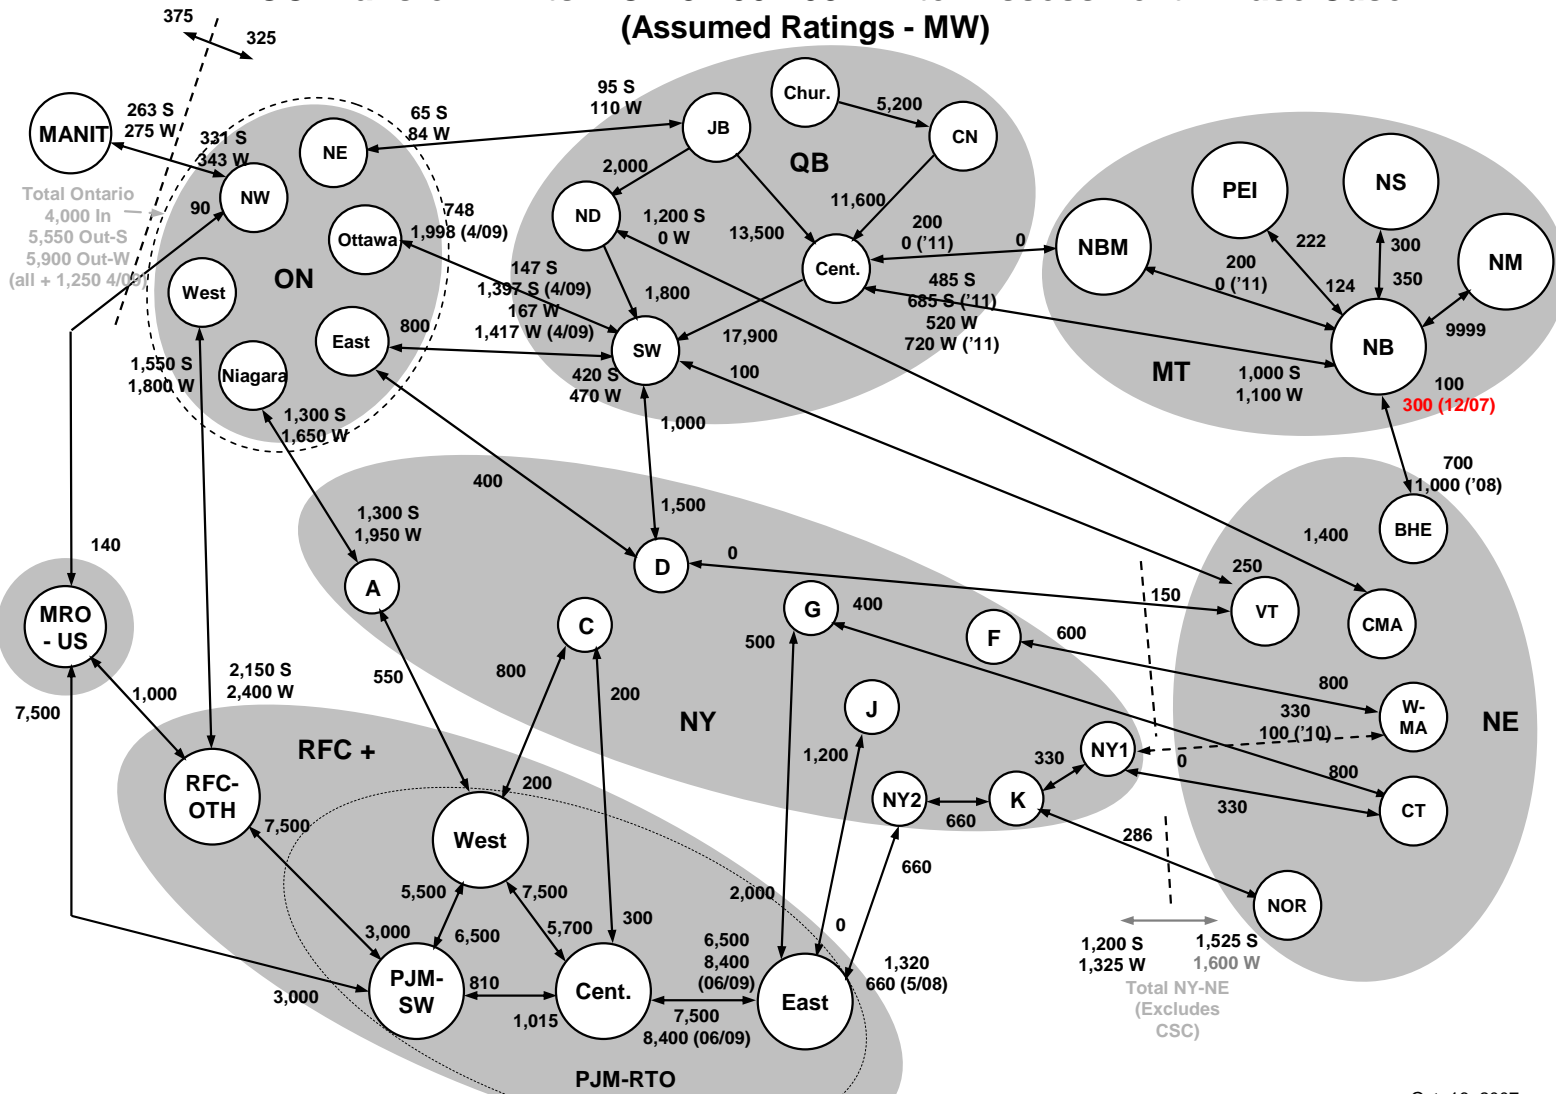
(Assumed Ratings - MW)

375
325
263 S
275 W
MANIT
331 S
343 W
NW
90
Total Ontario
4,000 In
5,550 Out-S
5,900 Out-W
(all + 1,250 4/09)
NE
65 S
84 W
Ottawa
748
1,998 (4/09)
West
ON
East
800
Niagara
1,550 S
1,800 W
1,300 S
1,650 W
95 S
110 W
JB
Chur.
5,200
CN
QB
2,000
ND
1,200 S
0 W
13,500
11,600
Cent.
200
0 ('11)
0
147 S
1,397 S (4/09)
167 W
1,417 W (4/09)
1,800
SW
17,900
485 S
685 S ('11)
520 W
720 W ('11)
420 S
470 W
100
1,000
PEI
NS
222
300
NBM
200
0 ('11)
124
350
NM
NB
9999
MT
1,000 S
1,100 W
100
300 (12/07)
700
1,000 ('08)
BHE
1,400
400
1,300 S
1,950 W
1,500
D
0
250
VT
150
CMA
140
A
MRO
- US
C
G
400
F
600
500
800
2,150 S
2,400 W
550
800
200
J
NY
W-
MA
NE
330
100 ('10)
7,500
1,000
RFC +
1,200
330
NY1
0
800
RFC-
OTH
200
NY2
K
330
CT
7,500
West
660
286
660
5,500
7,500
2,000
NOR
3,000
6,500
5,700
300
0
PJM-
SW
Cent.
6,500
8,400
(06/09)
East
1,320
660 (5/08)
1,200 S
1,325 W
1,525 S
1,600 W
3,000
810
1,015
7,500
8,400 (06/09)
Total NY-NE
(Excludes
CSC)
PJM-RTO